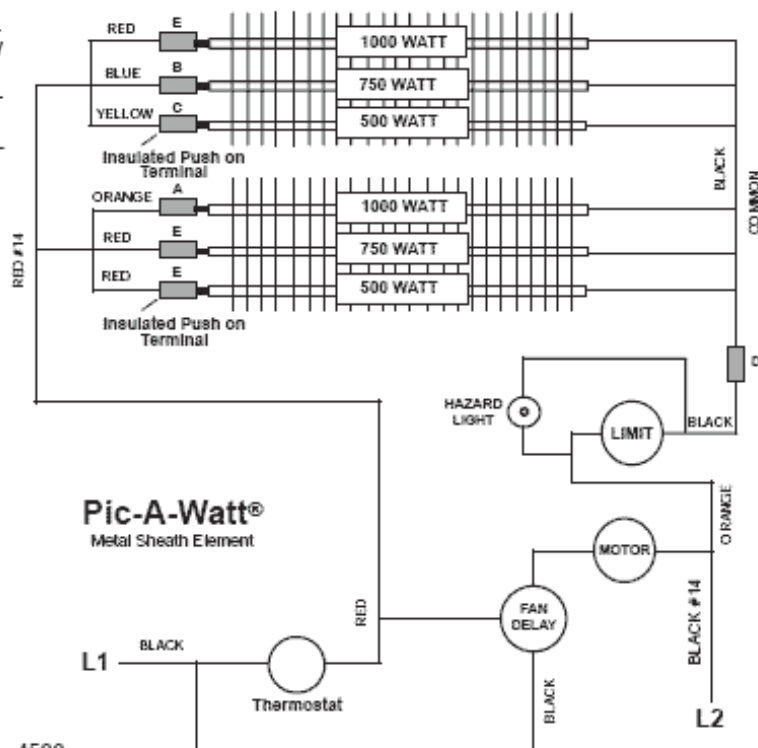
RED
E
1000 WATT
BLUE
B
750 WATT
YELLOW
C
500 WATT
Insulated Push on Terminal
ORANGE
A
1000 WATT
RED
E
750 WATT
RED
E
500 WATT
Insulated Push on Terminal
RED #14
BLACK
COMMON
D
HAZARD LIGHT
LIMIT
BLACK
Pic-A-Watt®
Metal Sheath Element
ORANGE
MOTOR
FAN DELAY
RED
BLACK #14
L1
BLACK
Thermostat
BLACK
L2
4500